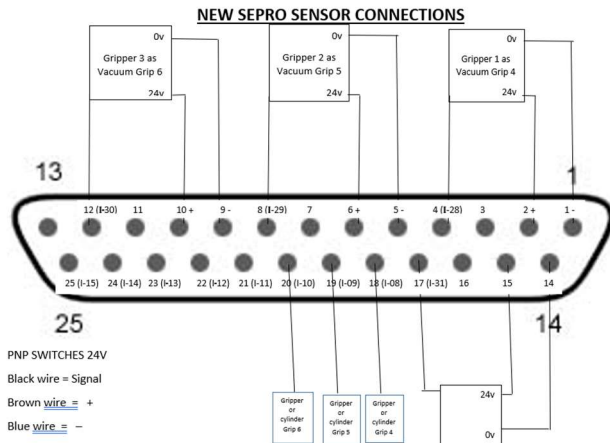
NEW SEPRO SENSOR CONNECTIONS

0v
Gripper 3 as Vacuum Grip 6
24v

0v
Gripper 2 as Vacuum Grip 5
24v

0v
Gripper 1 as Vacuum Grip 4
24v

13

1

12 (I-30) 11 10 + 9 - 8 (I-29) 7 6 + 5 - 4 (I-28) 3 2 + 1 -

25 (I-15) 24 (I-14) 23 (I-13) 22 (I-12) 21 (I-11) 20 (I-10) 19 (I-09) 18 (I-08) 17 (I-31) 16 15 14

25

14

PNP SWITCHES 24V

Black wire = Signal

Brown wire = +

Blue wire = –

Gripper or cylinder Grip 6

Gripper or cylinder Grip 5

Gripper or cylinder Grip 4

24v

0v